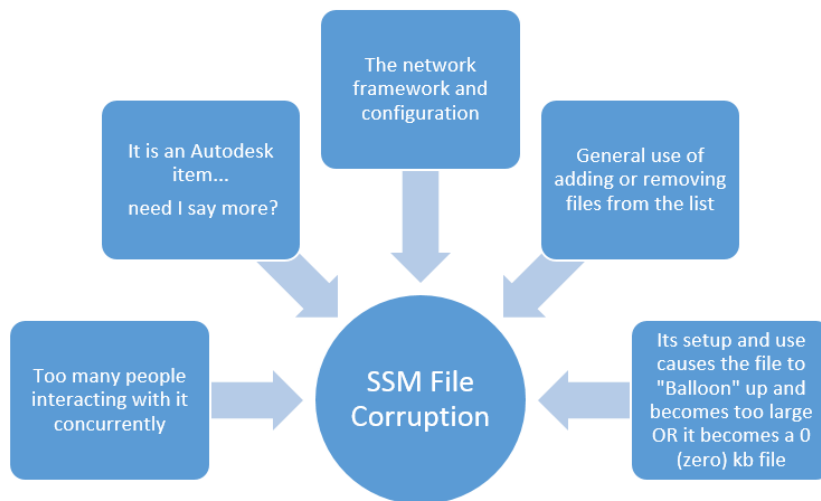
The network framework and configuration

It is an Autodesk item...

need I say more?

General use of adding or removing files from the list

Too many people interacting with it concurrently

SSM File Corruption

Its setup and use causes the file to "Balloon" up and becomes too large OR it becomes a 0 (zero) kb file